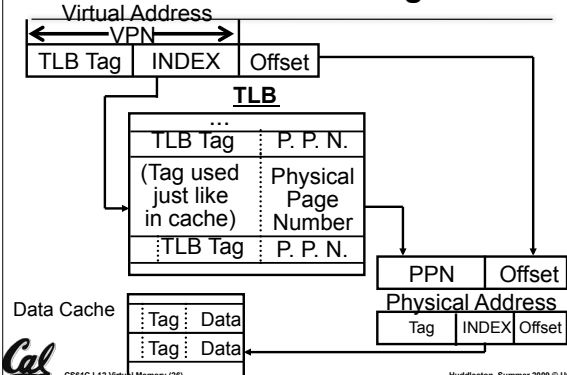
Virtual Address

VPN

| TLB Tag | INDEX | Offset |
|---|---|---|

TLB

...

| TLB Tag | P. P. N. |
|---|---|
| (Tag used just like in cache) | Physical Page Number |
| TLB Tag | P. P. N. |

| PPN | Offset |
|---|---|

Physical Address

| Tag | INDEX | Offset |
|---|---|---|

Data Cache

| Tag | Data |
|---|---|
| Tag | Data |

Cal

CS61C L13 Virtual Memory (26)

Huddleston, Summer 2009 © U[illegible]